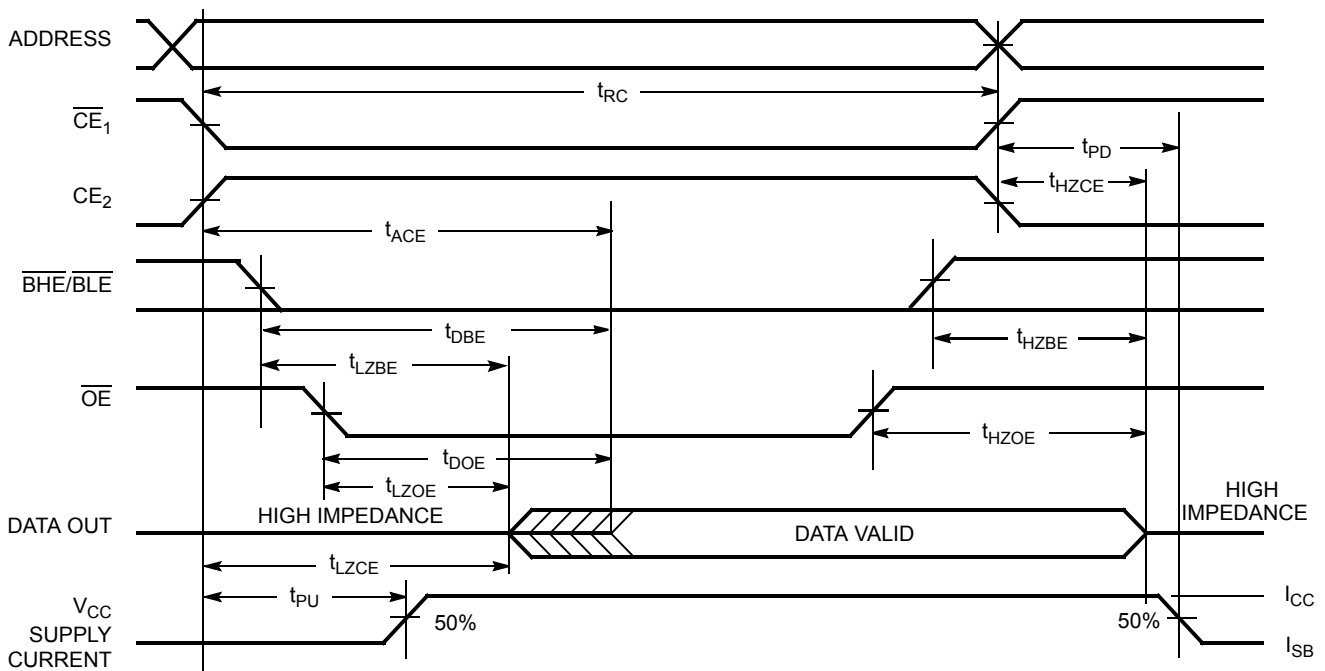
ADDRESS

$t_{RC}$

$\overline{CE}_1$

$t_{PD}$

$CE_2$

$t_{HZCE}$

$t_{ACE}$

$\overline{BHE}/\overline{BLE}$

$t_{DBE}$

$t_{HZBE}$

$t_{LZBE}$

$\overline{OE}$

$t_{HZOE}$

$t_{DOE}$

$t_{LZOE}$

DATA OUT

HIGH IMPEDANCE

DATA VALID

HIGH IMPEDANCE

$t_{LZCE}$

$V_{CC}$ SUPPLY CURRENT

$t_{PU}$

50%

50%

$I_{CC}$

$I_{SB}$